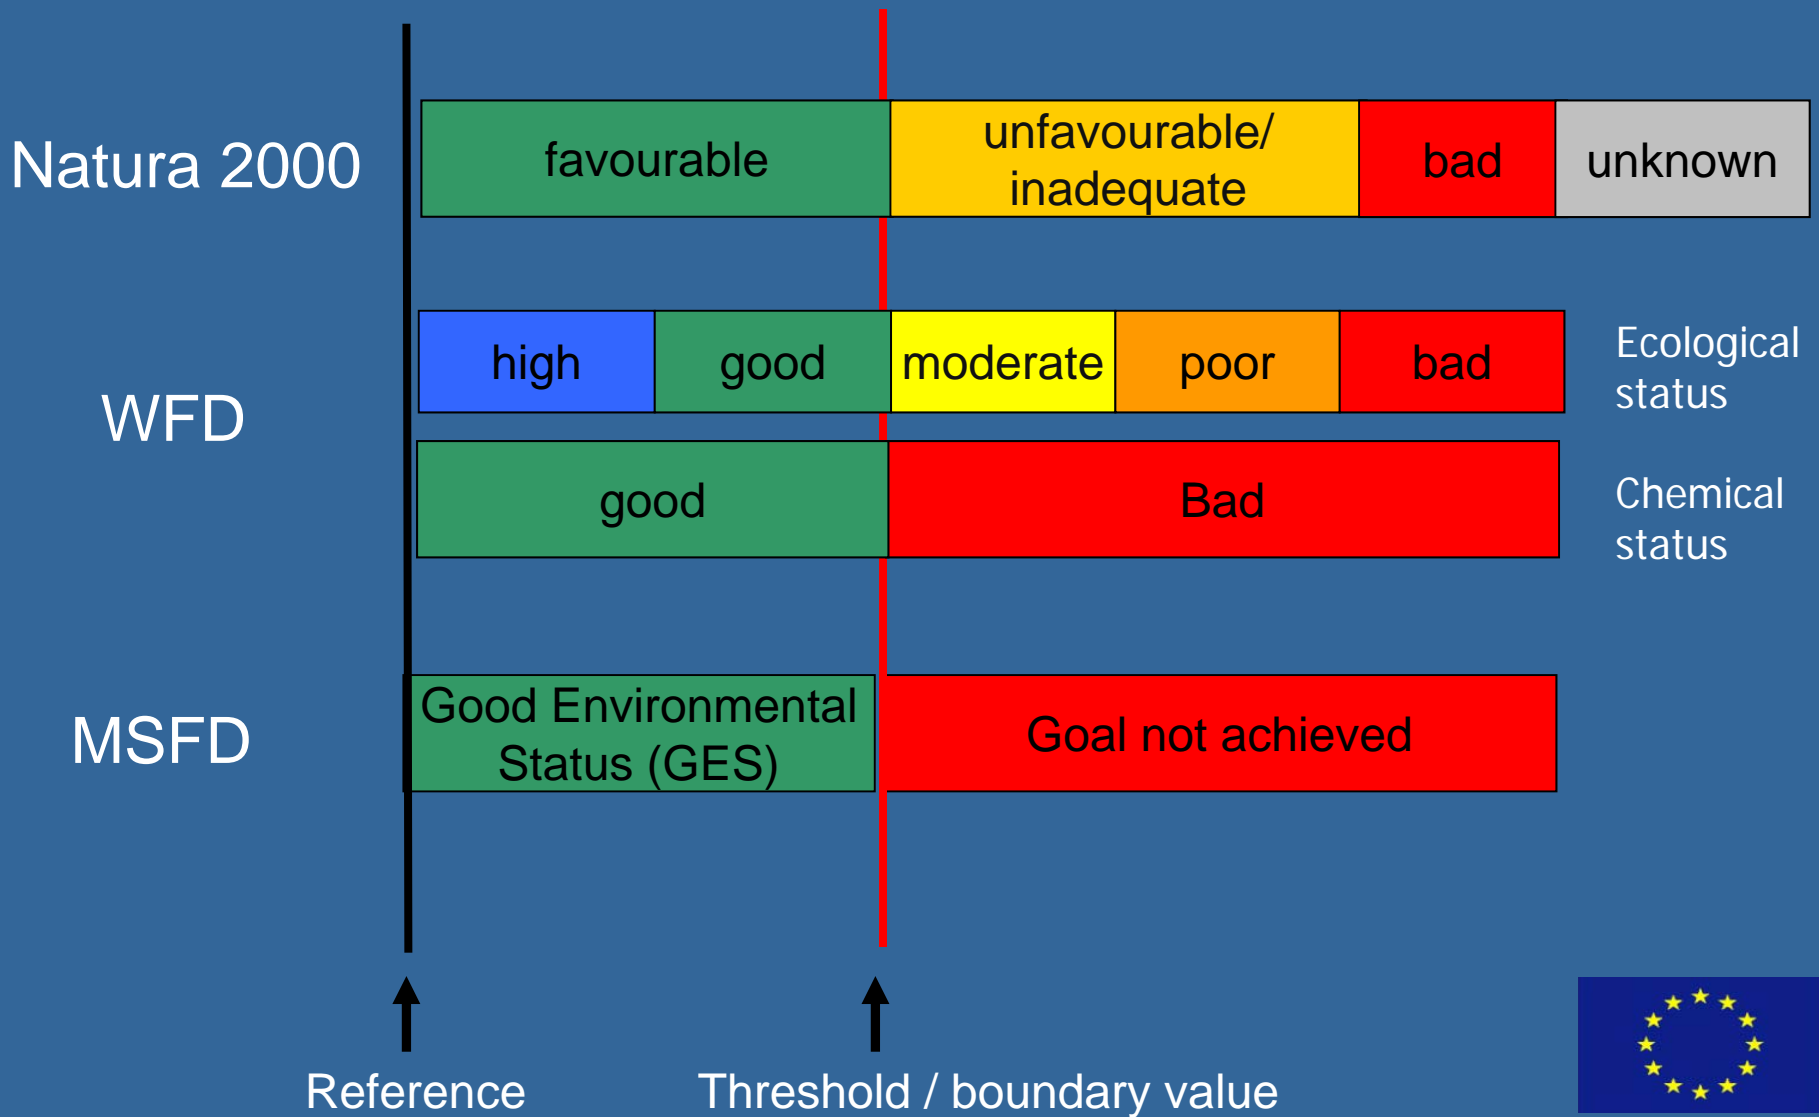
Natura 2000

| favourable | unfavourable/ inadequate | bad | unknown |
|---|---|---|---|

WFD

| high | good | moderate | poor | bad |
|---|---|---|---|---|

Ecological status

| good | Bad |
|---|---|

Chemical status

MSFD

| Good Environmental Status (GES) | Goal not achieved |
|---|---|

Reference

Threshold / boundary value